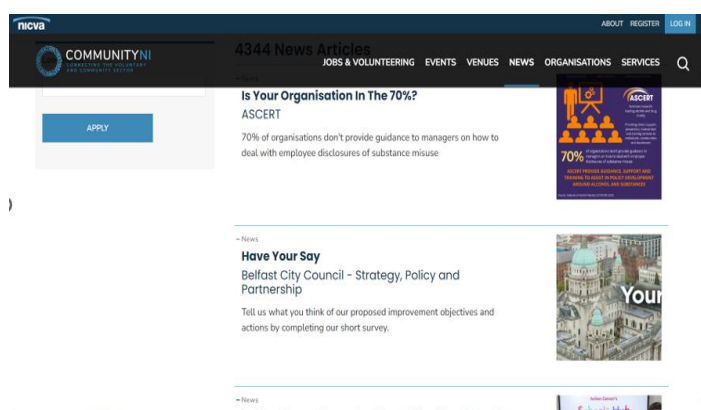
nicva

ABOUT REGISTER LOG IN

COMMUNITYNI
CONNECTING THE VOLUNTARY AND COMMUNITY SECTOR

JOBS & VOLUNTEERING EVENTS VENUES NEWS ORGANISATIONS SERVICES

4344 News Articles

APPLY

– News

Is Your Organisation In The 70%?

ASCERT

70% of organisations don't provide guidance to managers on how to deal with employee disclosures of substance misuse

ASCERT

70%

ASCERT PROVIDE GUIDANCE, SUPPORT AND TRAINING TO ASSIST IN POLICY DEVELOPMENT AROUND ALCOHOL AND SUBSTANCES

– News

Have Your Say

Belfast City Council - Strategy, Policy and Partnership

Tell us what you think of our proposed improvement objectives and actions by completing our short survey.

Your

– News